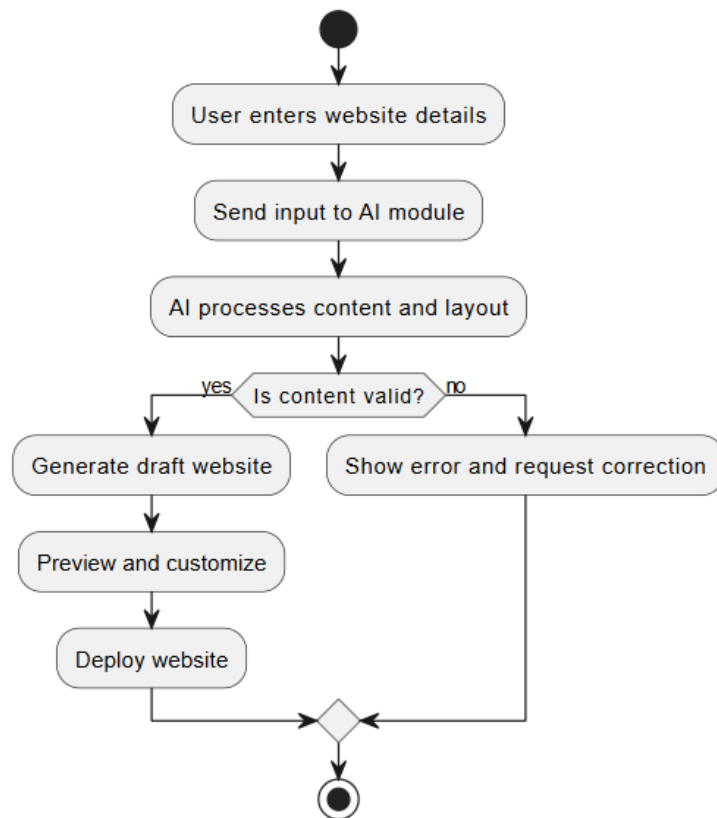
User enters website details

Send input to AI module

AI processes content and layout

yes

Is content valid?

no

Generate draft website

Show error and request correction

Preview and customize

Deploy website